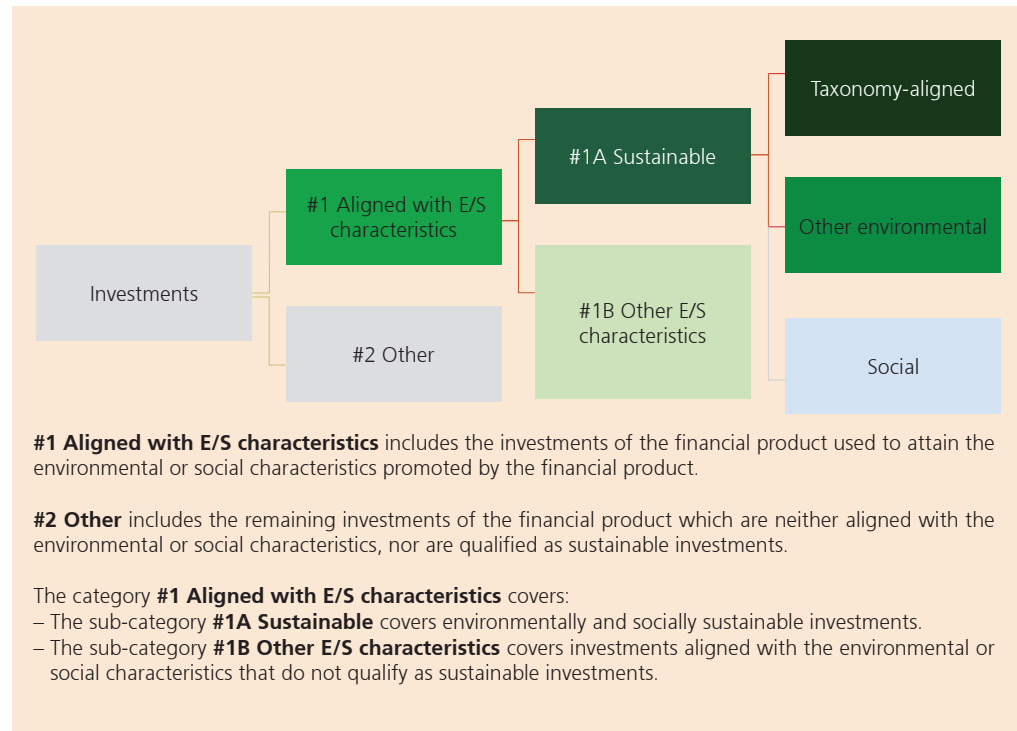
Investments

#1 Aligned with E/S characteristics

#2 Other

#1A Sustainable

#1B Other E/S characteristics

Taxonomy-aligned

Other environmental

Social

**#1 Aligned with E/S characteristics** includes the investments of the financial product used to attain the environmental or social characteristics promoted by the financial product.

**#2 Other** includes the remaining investments of the financial product which are neither aligned with the environmental or social characteristics, nor are qualified as sustainable investments.

The category **#1 Aligned with E/S characteristics** covers:
– The sub-category **#1A Sustainable** covers environmentally and socially sustainable investments.
– The sub-category **#1B Other E/S characteristics** covers investments aligned with the environmental or social characteristics that do not qualify as sustainable investments.